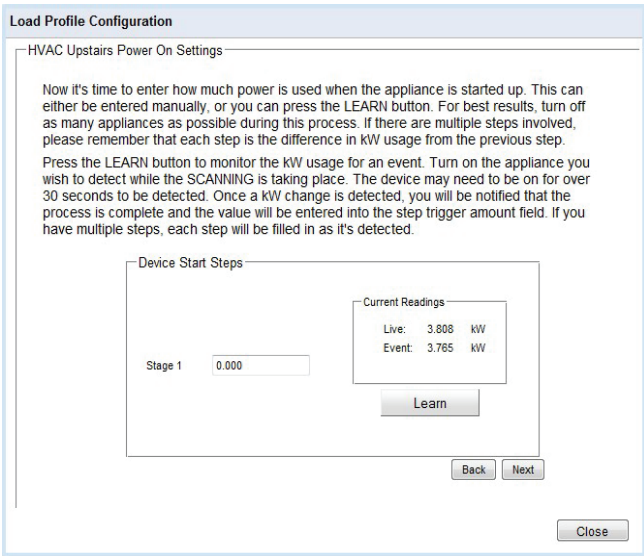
Load Profile Configuration

HVAC Upstairs Power On Settings

Now it's time to enter how much power is used when the appliance is started up. This can either be entered manually, or you can press the LEARN button. For best results, turn off as many appliances as possible during this process. If there are multiple steps involved, please remember that each step is the difference in kW usage from the previous step.

Press the LEARN button to monitor the kW usage for an event. Turn on the appliance you wish to detect while the SCANNING is taking place. The device may need to be on for over 30 seconds to be detected. Once a kW change is detected, you will be notified that the process is complete and the value will be entered into the step trigger amount field. If you have multiple steps, each step will be filled in as it's detected.

Device Start Steps

Current Readings

Live: 3.808 kW

Event: 3.765 kW

Stage 1 0.000

Learn

Back Next

Close